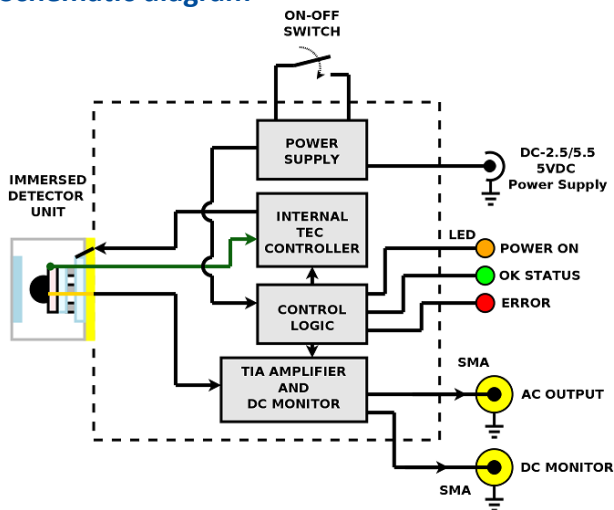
Schematic diagram

ON-OFF SWITCH

POWER SUPPLY

DC-2.5/5.5 5VDC Power Supply

IMMERSED DETECTOR UNIT

INTERNAL TEC CONTROLLER

LED

POWER ON

OK STATUS

CONTROL LOGIC

ERROR

SMA

TIA AMPLIFIER AND DC MONITOR

AC OUTPUT

DC MONITOR

SMA